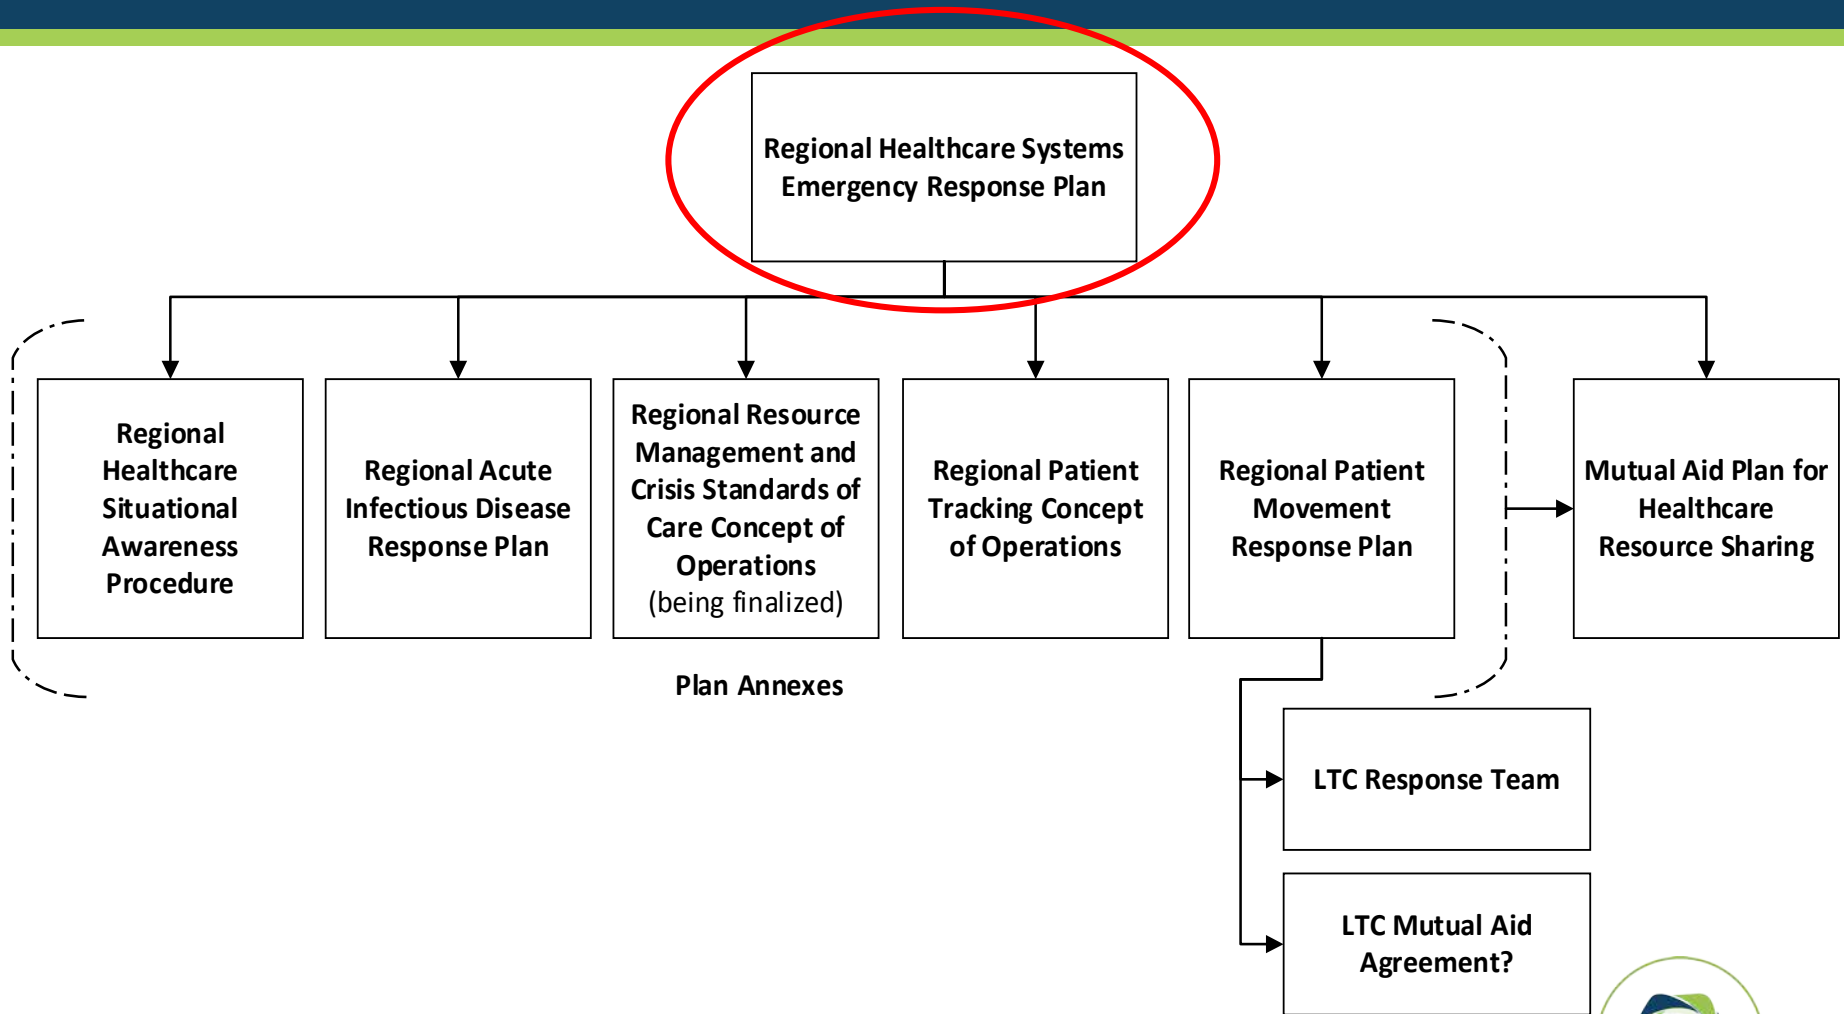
Regional Healthcare Systems Emergency Response Plan

Regional Healthcare Situational Awareness Procedure

Regional Acute Infectious Disease Response Plan

Regional Resource Management and Crisis Standards of Care Concept of Operations (being finalized)

Regional Patient Tracking Concept of Operations

Regional Patient Movement Response Plan

Mutual Aid Plan for Healthcare Resource Sharing

Plan Annexes

LTC Response Team

LTC Mutual Aid Agreement?